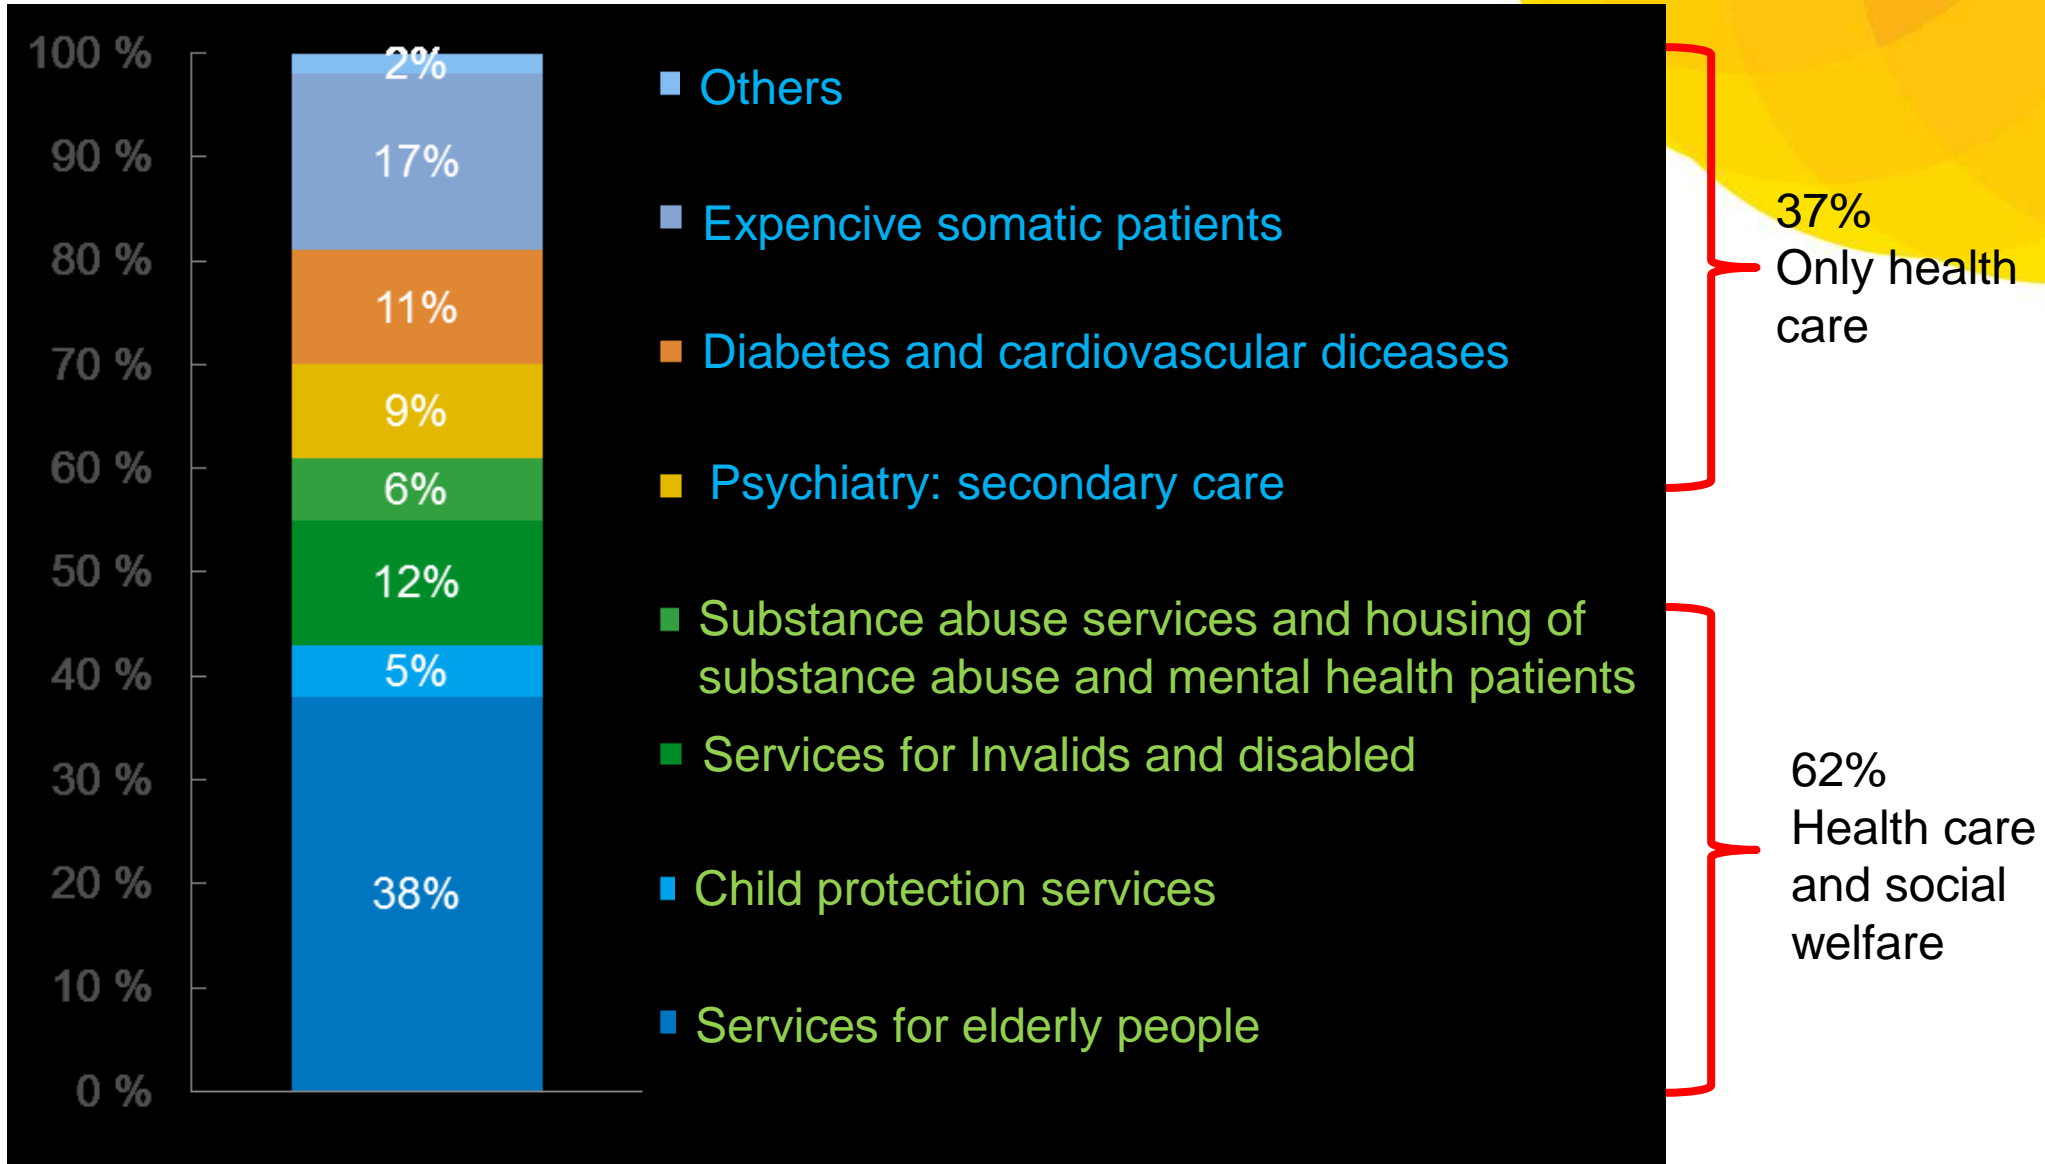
100 %
90 %
80 %
70 %
60 %
50 %
40 %
30 %
20 %
10 %
0 %

2%
17%
11%
9%
6%
12%
5%
38%

Others
Expencive somatic patients
Diabetes and cardiovascular diceases
Psychiatry: secondary care
Substance abuse services and housing of substance abuse and mental health patients
Services for Invalids and disabled
Child protection services
Services for elderly people

37%
Only health care

62%
Health care and social welfare